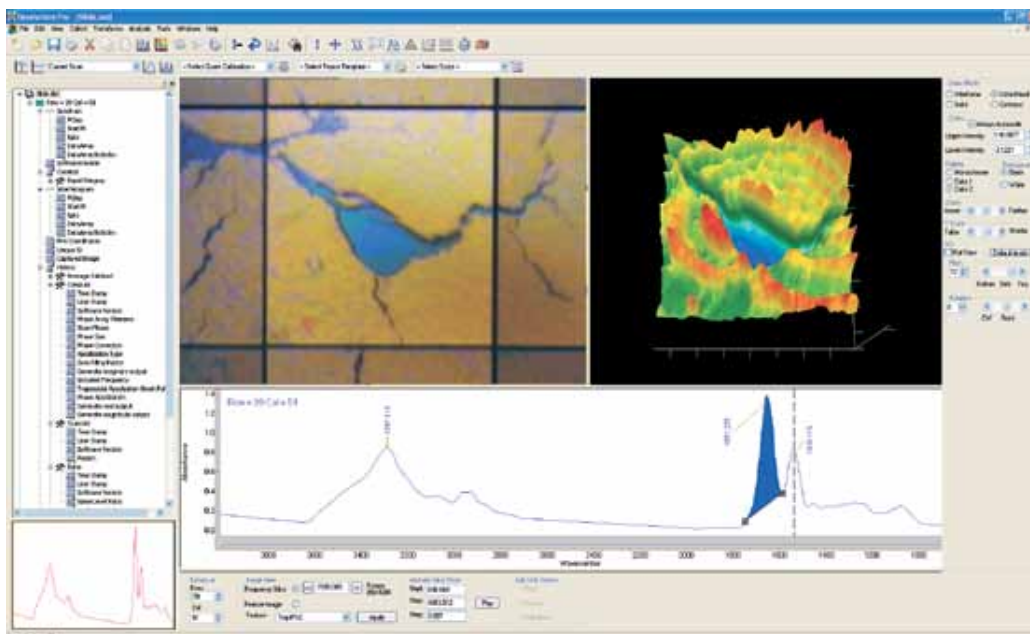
File Edit View Collect Transform Analysis Tools Window Help

Current Scan

Row = 39 Col = 54

Row = 39 Col = 54

Wavenumber

3600 3400 3200 3000 2800 2600 2400 2200 2000 1800 1600 1400 1200 1000

Play

Absorbance

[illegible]